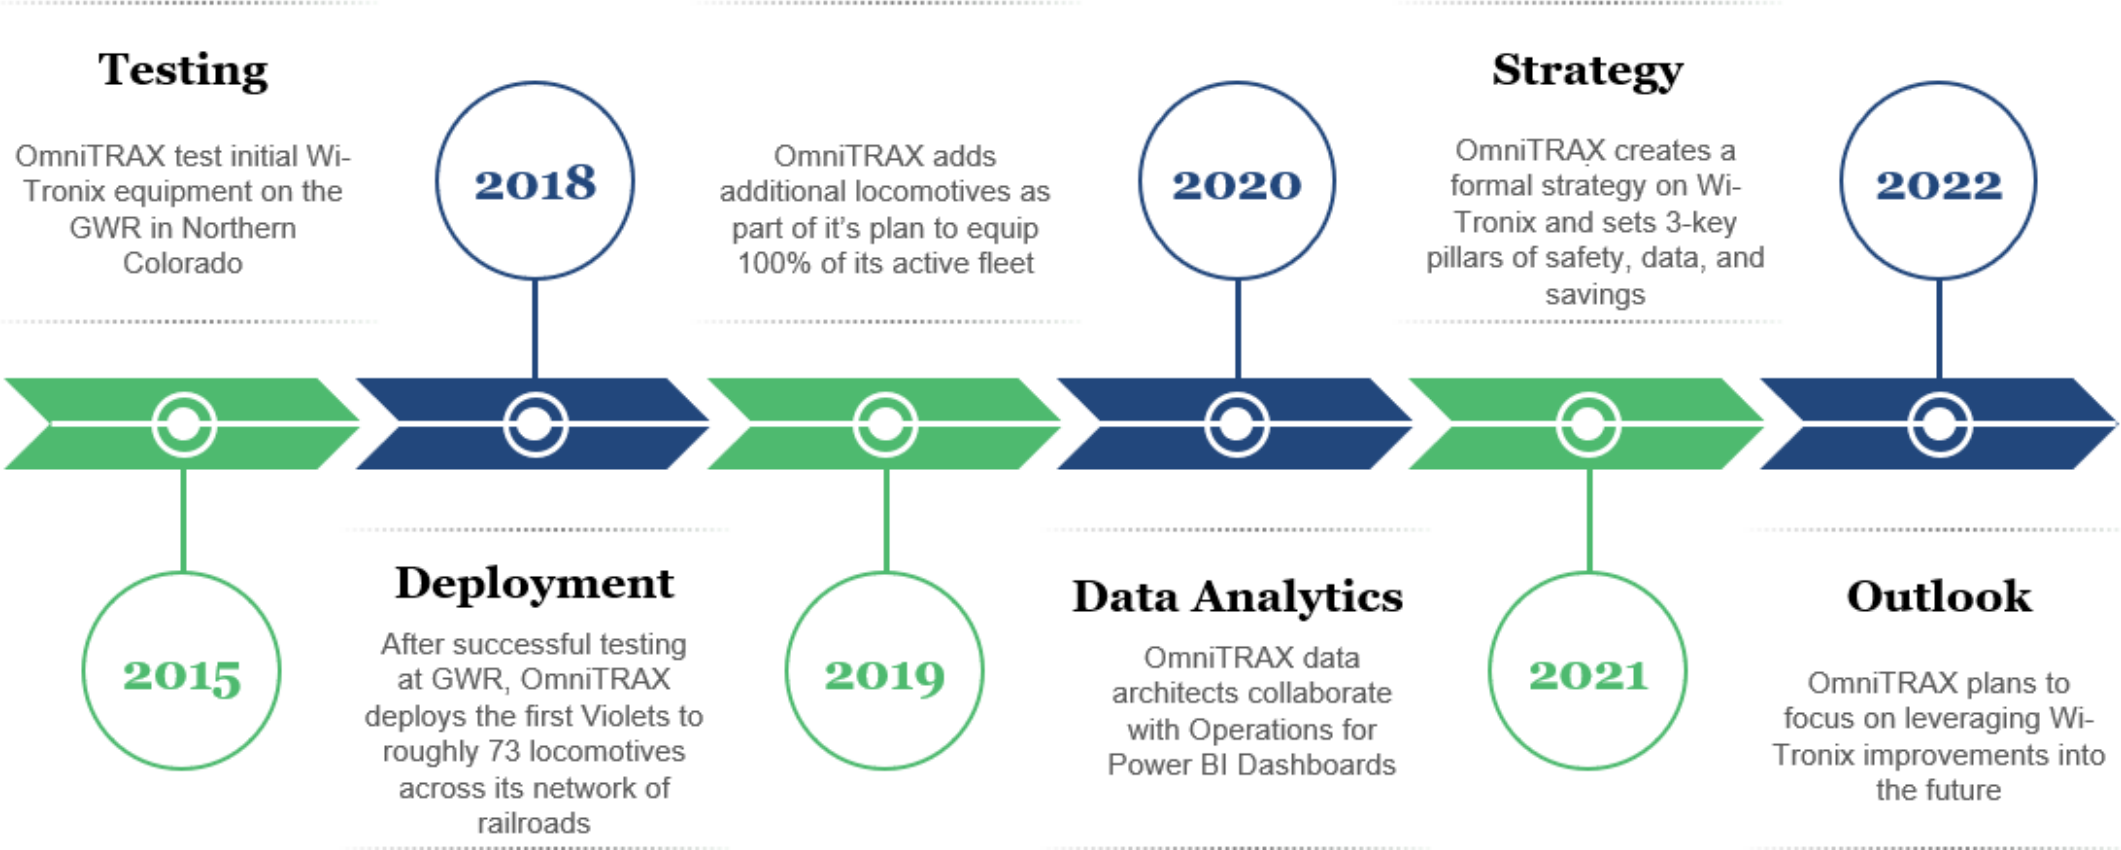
Testing

OmniTRAX test initial Wi-Tronix equipment on the GWR in Northern Colorado

2015

2018

Deployment

After successful testing at GWR, OmniTRAX deploys the first Violets to roughly 73 locomotives across its network of railroads

OmniTRAX adds additional locomotives as part of it's plan to equip 100% of its active fleet

2019

2020

Data Analytics

OmniTRAX data architects collaborate with Operations for Power BI Dashboards

Strategy

OmniTRAX creates a formal strategy on Wi-Tronix and sets 3-key pillars of safety, data, and savings

2021

2022

Outlook

OmniTRAX plans to focus on leveraging Wi-Tronix improvements into the future